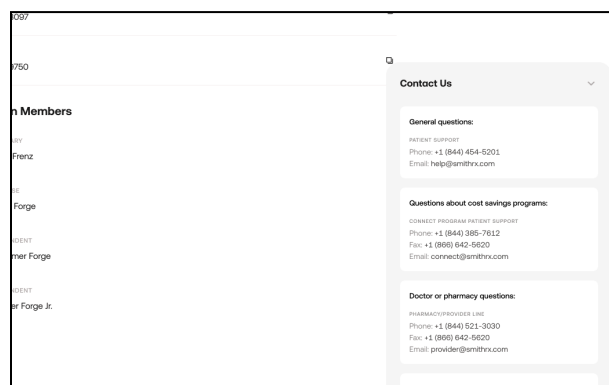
1097

9750

n Members

BY
Frenz

SE
Forge

NDENT
mer Forge

NDENT
er Forge Jr.

Contact Us

General questions:

PATIENT SUPPORT
Phone: +1 (844) 454-5201
Email: help@smithrx.com

Questions about cost savings programs:

CONNECT PROGRAM PATIENT SUPPORT
Phone: +1 (844) 385-7612
Fax: +1 (866) 642-5620
Email: connect@smithrx.com

Doctor or pharmacy questions:

PHARMACY/PROVIDERS LINE
Phone: +1 (844) 521-3030
Fax: +1 (866) 642-5620
Email: provider@smithrx.com